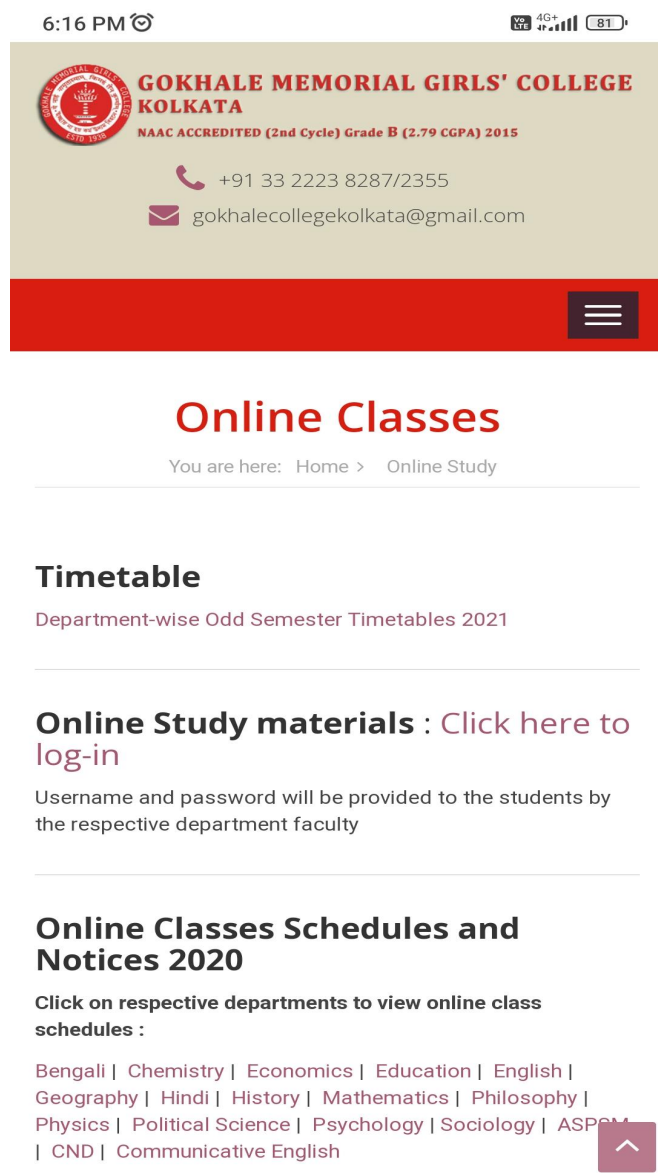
6:16 PM

Vo LTE 4G+ 81

GOKHALE MEMORIAL GIRLS' COLLEGE
KOLKATA
NAAC ACCREDITED (2nd Cycle) Grade B (2.79 CGPA) 2015

ESTD 1938

+91 33 2223 8287/2355

gokhalecollegekolkata@gmail.com

Online Classes

You are here: Home > Online Study

Timetable

Department-wise Odd Semester Timetables 2021

Online Study materials : Click here to log-in

Username and password will be provided to the students by the respective department faculty

Online Classes Schedules and Notices 2020

Click on respective departments to view online class schedules :

Bengali | Chemistry | Economics | Education | English | Geography | Hindi | History | Mathematics | Philosophy | Physics | Political Science | Psychology | Sociology | ASP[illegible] | CND | Communicative English